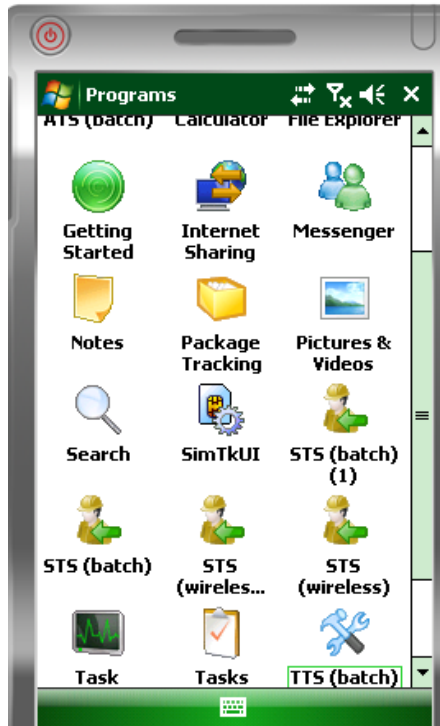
Programs

ATS (batch)
Calculator
File Explorer

Getting Started
Internet Sharing
Messenger

Notes
Package Tracking
Pictures & Videos

Search
SimTkUI
STS (batch) (1)

STS (batch)
STS (wireles...
STS (wireless)

Task
Tasks
TTS (batch)